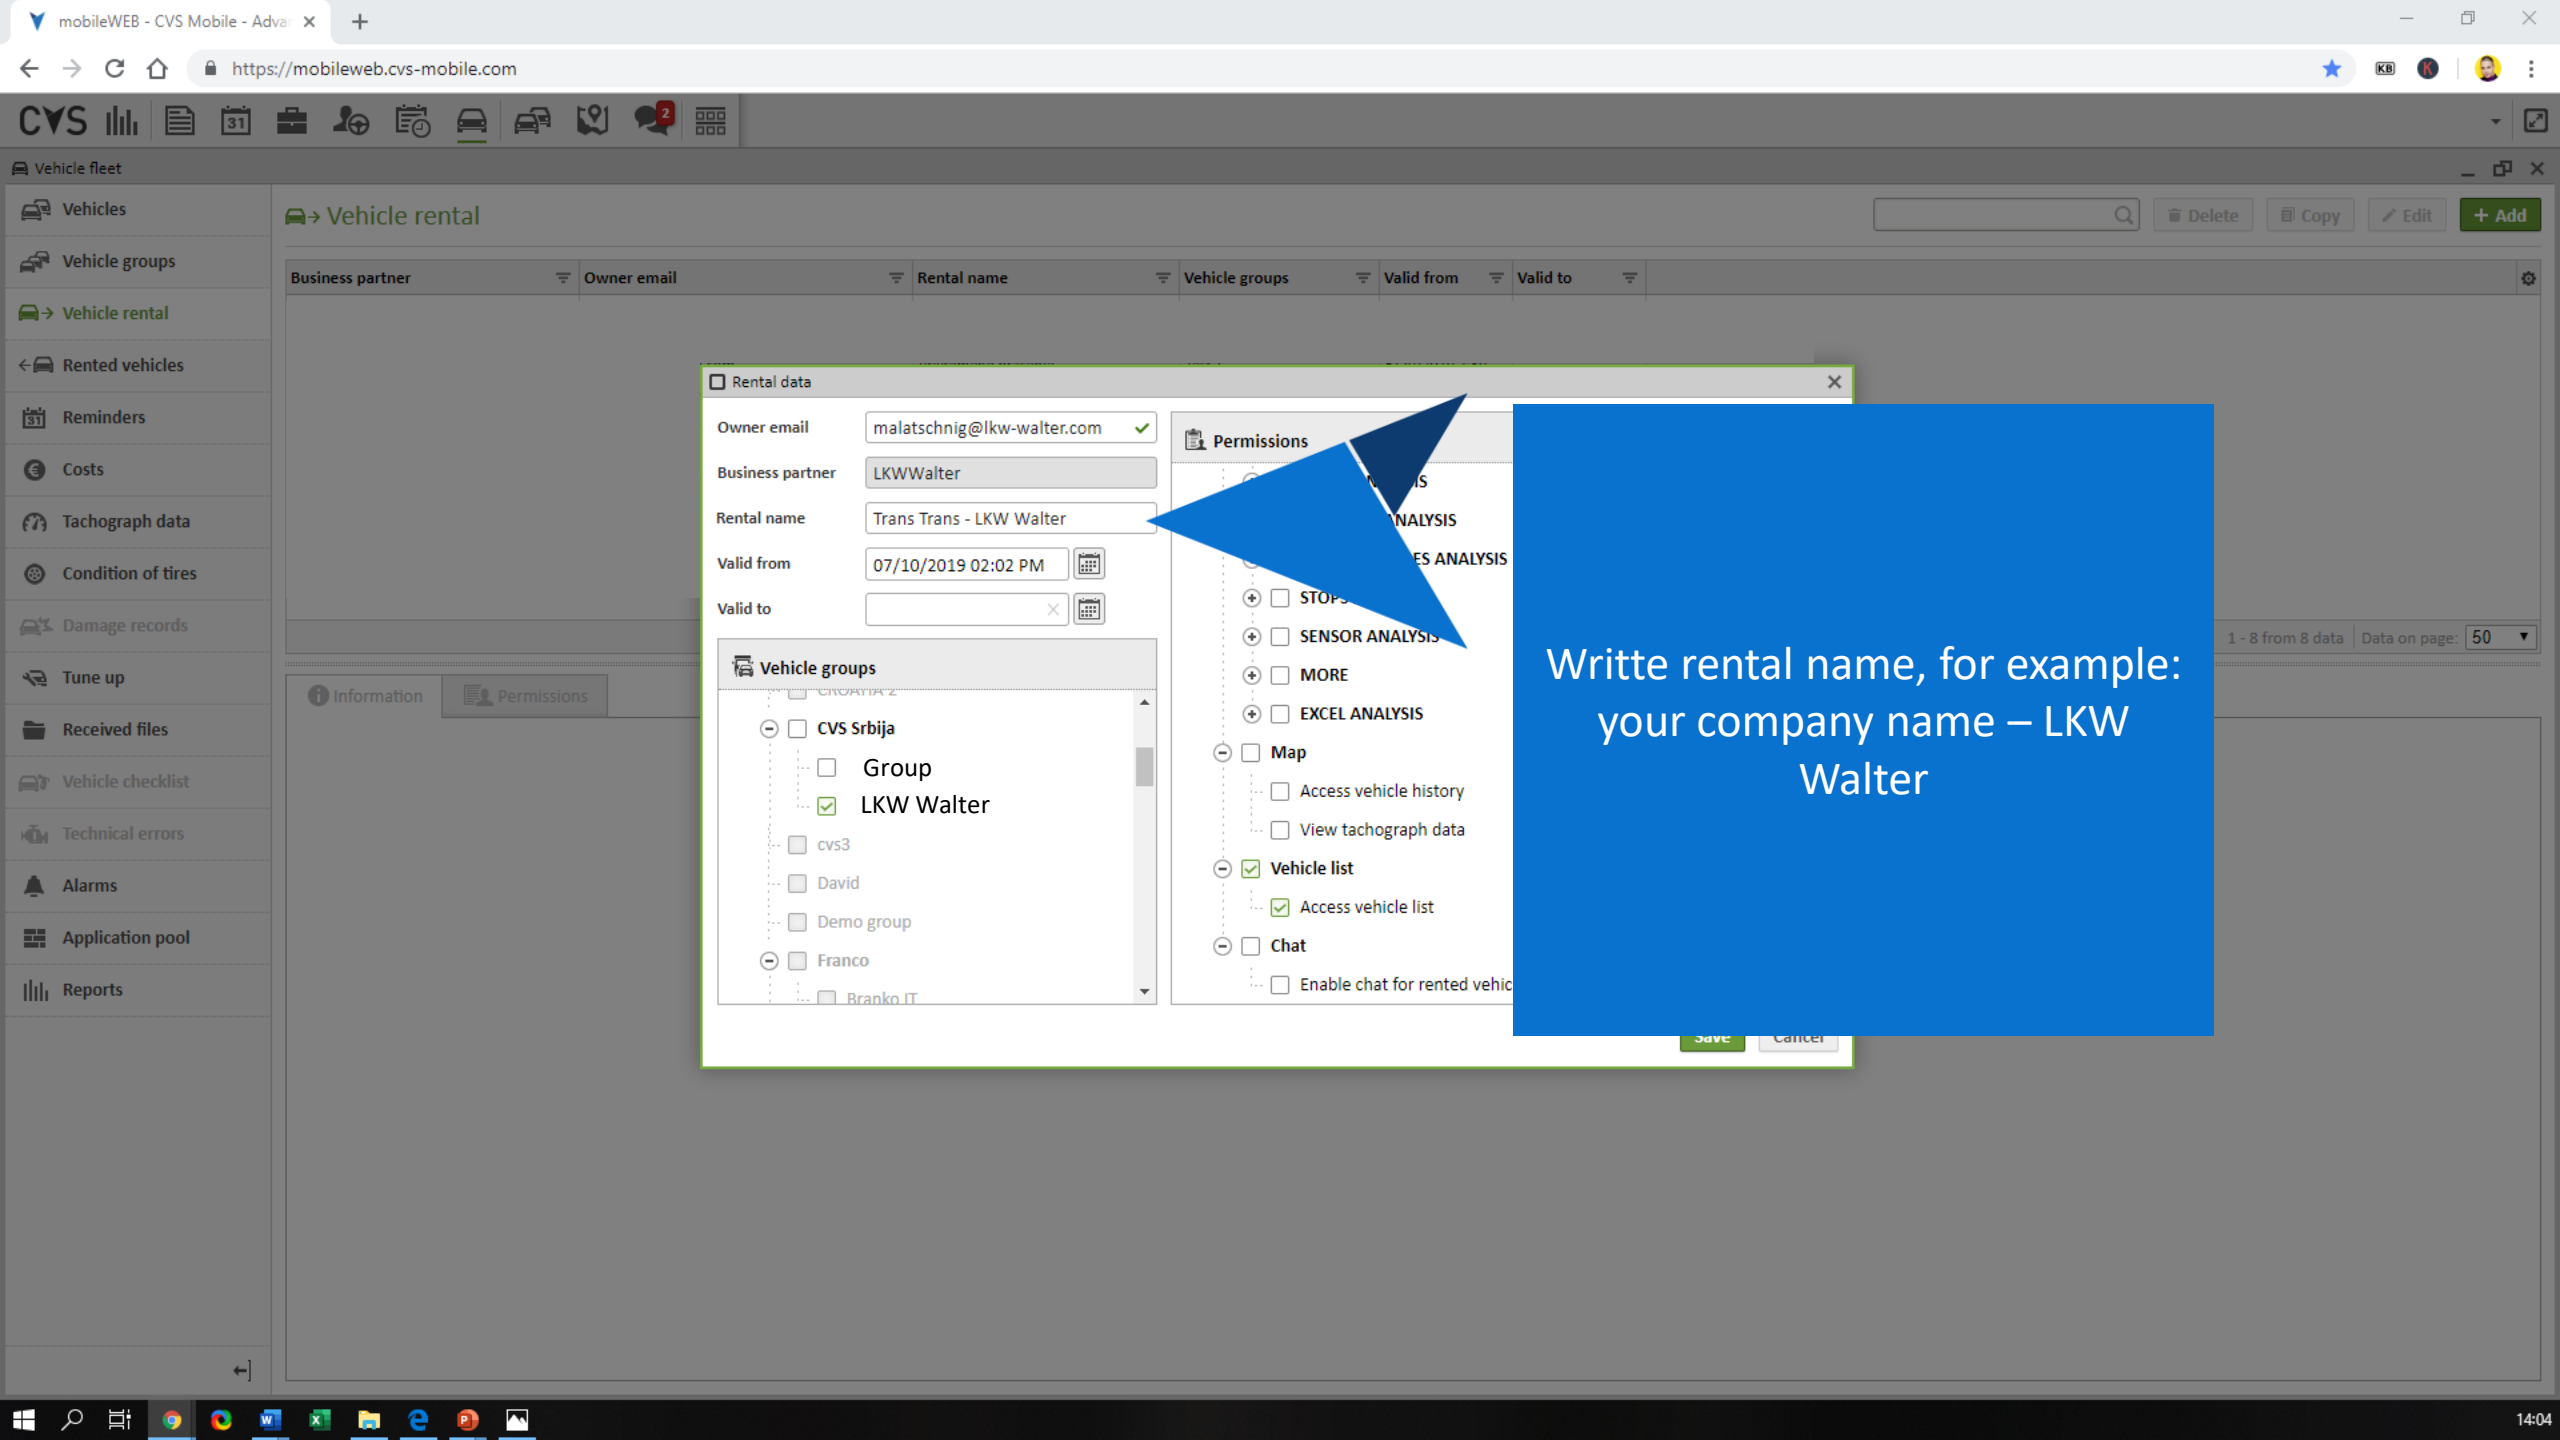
mobileWEB - CVS Mobile - Adva

https://mobileweb.cvs-mobile.com

CVS

2

Vehicle fleet

Vehicles
Vehicle groups
Vehicle rental
Rented vehicles
Reminders
Costs
Tachograph data
Condition of tires
Damage records
Tune up
Received files
Vehicle checklist
Technical errors
Alarms
Application pool
Reports

Vehicle rental

Delete Copy Edit + Add

| Business partner | Owner email | Rental name | Vehicle groups | Valid from | Valid to |
|---|---|---|---|---|---|

1 - 8 from 8 data Data on page: 50

Information Permissions

Rental data

Owner email malatschnig@lkw-walter.com
Business partner LKWWalter
Rental name Trans Trans - LKW Walter
Valid from 07/10/2019 02:02 PM
Valid to

Vehicle groups
CROATIA 2
CVS Srbija
Group
LKW Walter
cvs3
David
Demo group
Franco
Branko IT

Permissions
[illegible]IS
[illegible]NALYSIS
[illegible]ES ANALYSIS
STOPS
SENSOR ANALYSIS
MORE
EXCEL ANALYSIS
Map
Access vehicle history
View tachograph data
Vehicle list
Access vehicle list
Chat
Enable chat for rented vehic

Save Cancel

Writte rental name, for example: your company name – LKW Walter

14:04